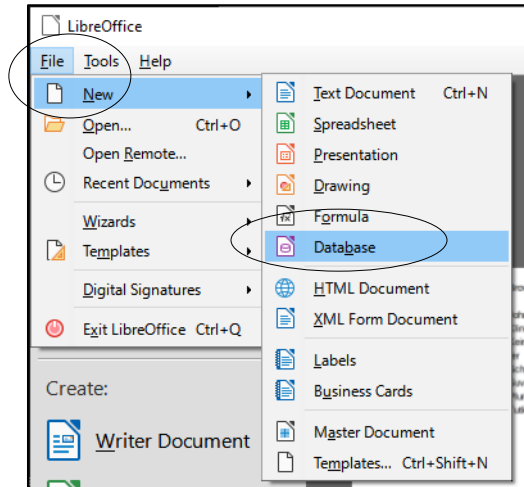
LibreOffice

File Tools Help

New
Open... Ctrl+O
Open Remote...
Recent Documents
Wizards
Templates
Digital Signatures
Exit LibreOffice Ctrl+Q

Text Document Ctrl+N
Spreadsheet
Presentation
Drawing
Formula
Database
HTML Document
XML Form Document
Labels
Business Cards
Master Document
Templates... Ctrl+Shift+N

Create:
Writer Document